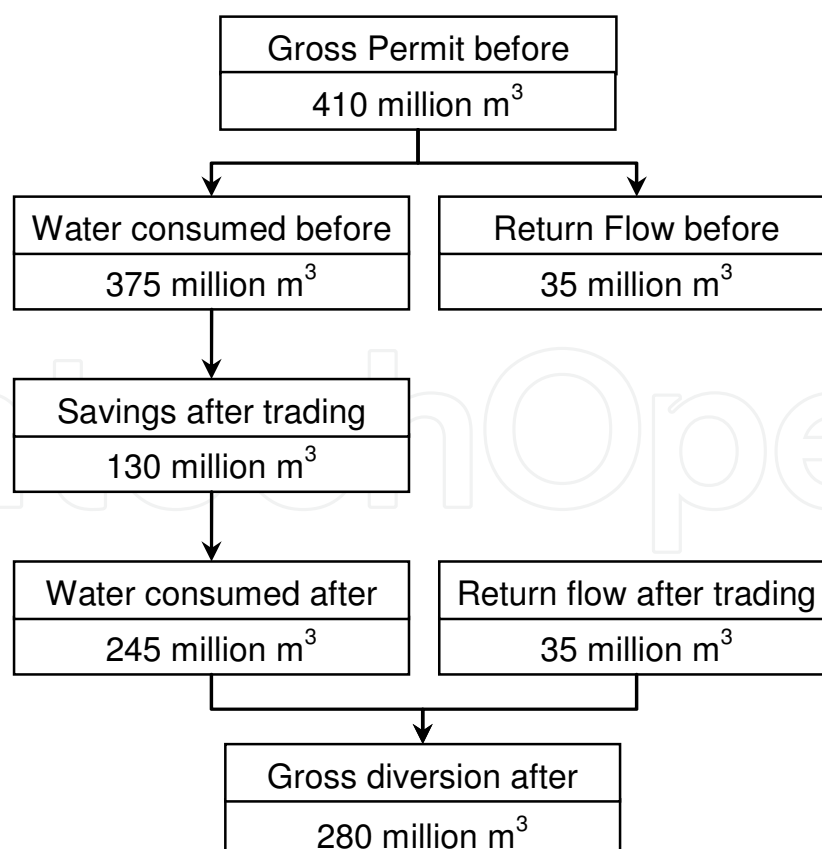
Gross Permit before

410 million $m^3$

Water consumed before

375 million $m^3$

Return Flow before

35 million $m^3$

Savings after trading

130 million $m^3$

Water consumed after

245 million $m^3$

Return flow after trading

35 million $m^3$

Gross diversion after

280 million $m^3$